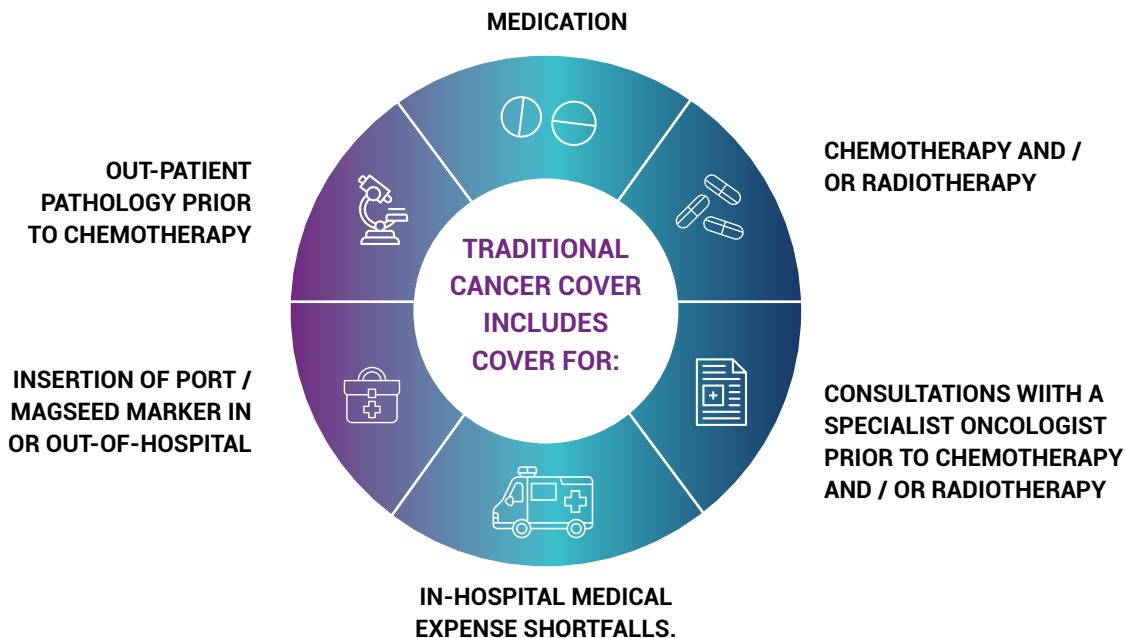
MEDICATION

CHEMOTHERAPY AND / OR RADIOTHERAPY

OUT-PATIENT PATHOLOGY PRIOR TO CHEMOTHERAPY

TRADITIONAL CANCER COVER INCLUDES COVER FOR:

INSERTION OF PORT / MAGSEED MARKER IN OR OUT-OF-HOSPITAL

CONSULTATIONS WIITH A SPECIALIST ONCOLOGIST PRIOR TO CHEMOTHERAPY AND / OR RADIOTHERAPY

IN-HOSPITAL MEDICAL EXPENSE SHORTFALLS.